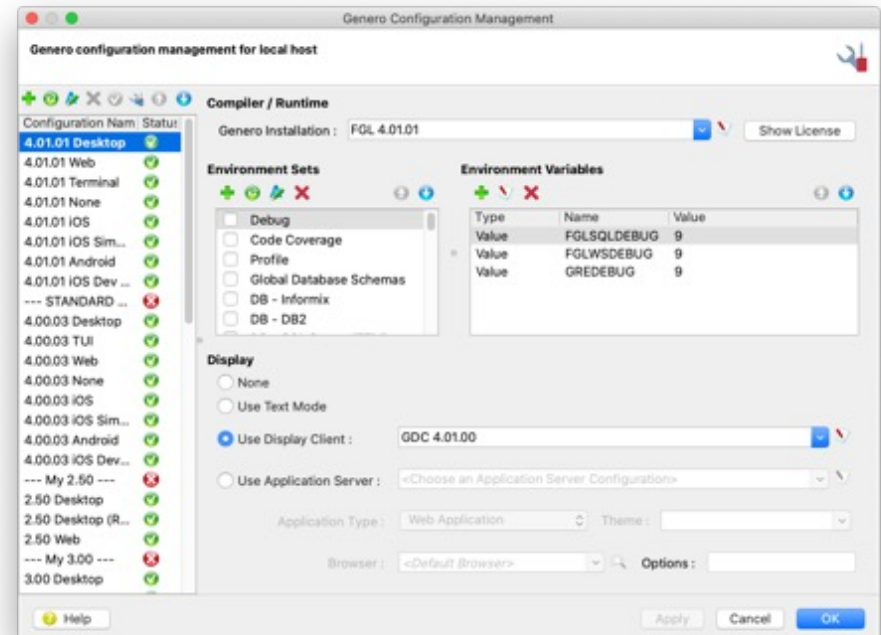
Genero Configuration Management

Genero configuration management for local host

| Configuration Nam | Status |
|---|---|
| 4.01.01 Desktop | |
| 4.01.01 Web | |
| 4.01.01 Terminal | |
| 4.01.01 None | |
| 4.01.01 iOS | |
| 4.01.01 iOS Sim... | |
| 4.01.01 Android | |
| 4.01.01 iOS Dev ... | |
| --- STANDARD ... | |
| 4.00.03 Desktop | |
| 4.00.03 TUI | |
| 4.00.03 Web | |
| 4.00.03 None | |
| 4.00.03 iOS | |
| 4.00.03 iOS Sim... | |
| 4.00.03 Android | |
| 4.00.03 iOS Dev... | |
| --- My 2.50 --- | |
| 2.50 Desktop | |
| 2.50 Desktop (R... | |
| 2.50 Web | |
| --- My 3.00 --- | |
| 3.00 Desktop | |

Compiler / Runtime

Genero Installation : FGL 4.01.01

Show License

Environment Sets

Debug
Code Coverage
Profile
Global Database Schemas
DB - Informix
DB - DB2

Environment Variables

| Type | Name | Value |
|---|---|---|
| Value | FGLSQLDEBUG | 9 |
| Value | FGLWSDEBUG | 9 |
| Value | GREDEBUG | 9 |

Display

None

Use Text Mode

Use Display Client : GDC 4.01.00

Use Application Server : <Choose an Application Server Configuration>

Application Type : Web Application Theme :

Browser : <Default Browser> Options :

Help

Apply Cancel OK